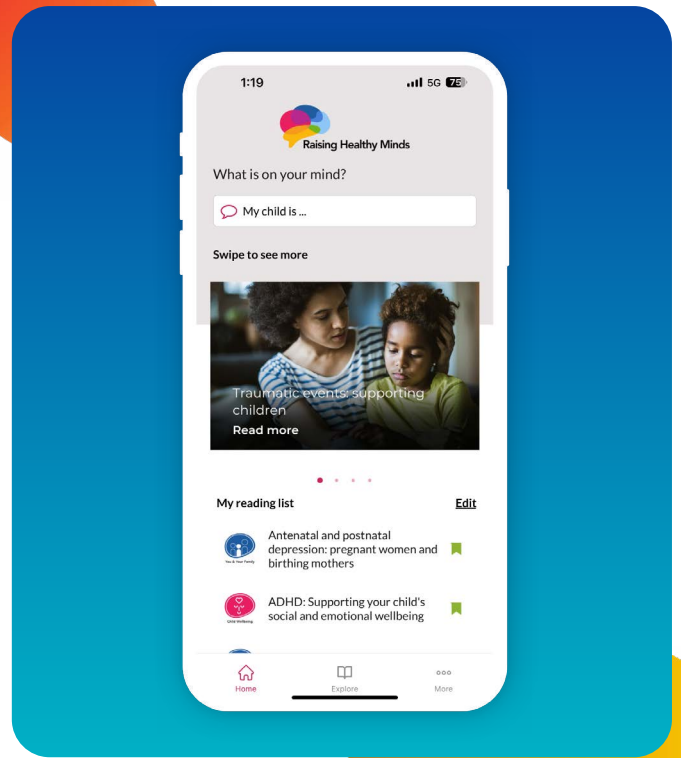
1:19

5G 75

Raising Healthy Minds

What is on your mind?

My child is ...

Swipe to see more

Traumatic events: supporting children

Read more

My reading list

Edit

You & Your Family

Antenatal and postnatal depression: pregnant women and birthing mothers

Child Wellbeing

ADHD: Supporting your child's social and emotional wellbeing

Home

Explore

More